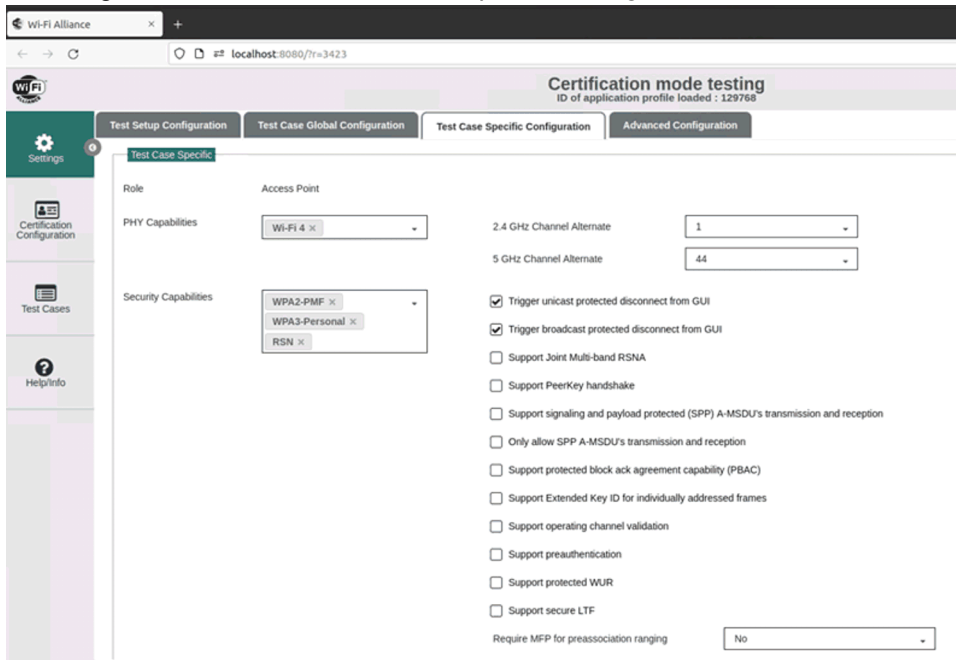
Wi-Fi Alliance ×

+

localhost:8080/?r=3423

Certification mode testing
ID of application profile loaded : 129768

Settings

Certification Configuration

Test Cases

Help/Info

Test Setup Configuration

Test Case Global Configuration

Test Case Specific Configuration

Advanced Configuration

Test Case Specific

Role

Access Point

PHY Capabilities

Wi-Fi 4 ×

2.4 GHz Channel Alternate

1

5 GHz Channel Alternate

44

Security Capabilities

WPA2-PMF ×

WPA3-Personal ×

RSN ×

Trigger unicast protected disconnect from GUI

Trigger broadcast protected disconnect from GUI

Support Joint Multi-band RSNA

Support PeerKey handshake

Support signaling and payload protected (SPP) A-MSDU's transmission and reception

Only allow SPP A-MSDU's transmission and reception

Support protected block ack agreement capability (PBAC)

Support Extended Key ID for individually addressed frames

Support operating channel validation

Support preauthentication

Support protected WUR

Support secure LTF

Require MFP for preassociation ranging

No